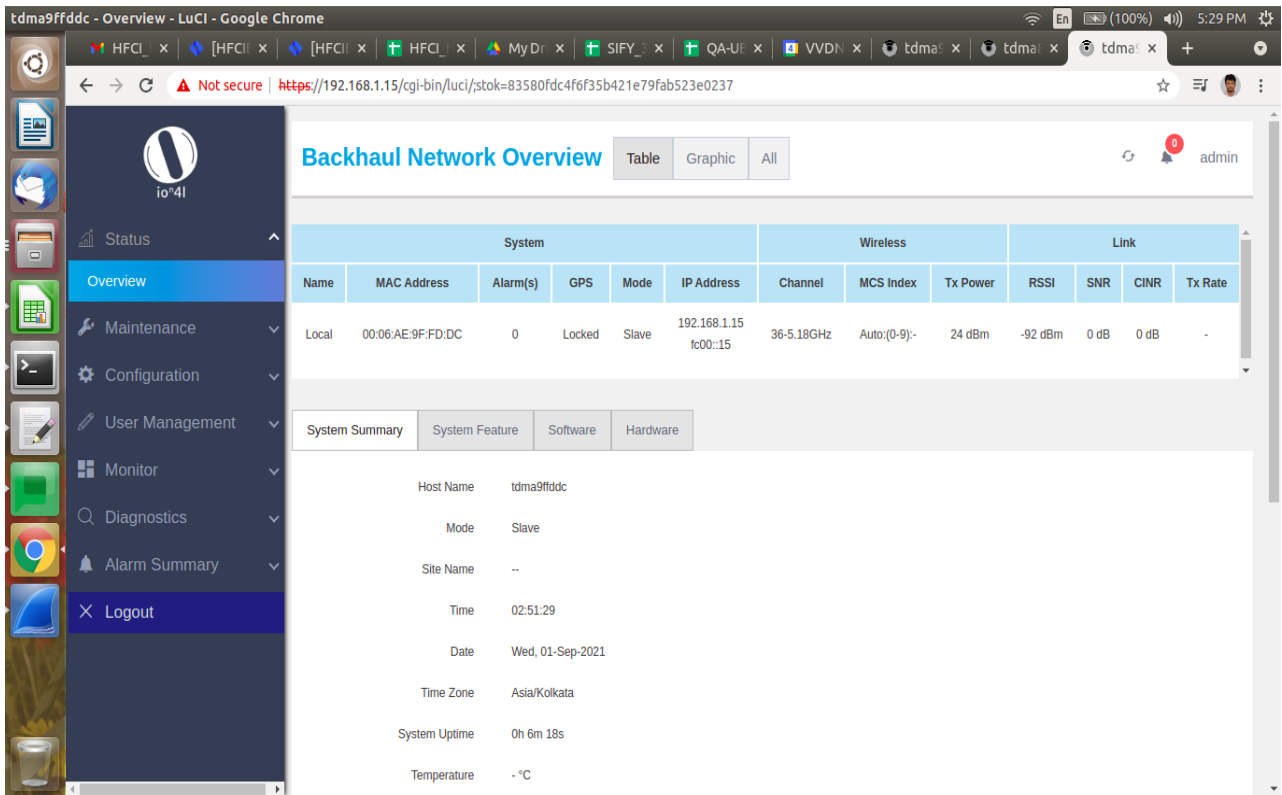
tdma9ffddc - Overview - LuCI - Google Chrome

En (100%) 5:29 PM

HFCI_ × [HFCI × [HFCI × HFCI_ × My Dr × SIFY_ × QA-UE × VVDN × tdma × tdma × tdma ×

Not secure https://192.168.1.15/cgi-bin/luci/;stok=83580fdc4f6f35b421e79fab523e0237

io^4l

Status
Overview
Maintenance
Configuration
User Management
Monitor
Diagnostics
Alarm Summary
Logout

Backhaul Network Overview

Table Graphic All

0 admin

| System | | | | | | Wireless | | | Link | | | |
|---|---|---|---|---|---|---|---|---|---|---|---|---|
| Name | MAC Address | Alarm(s) | GPS | Mode | IP Address | Channel | MCS Index | Tx Power | RSSI | SNR | CINR | Tx Rate |
| Local | 00:06:AE:9F:FD:DC | 0 | Locked | Slave | 192.168.1.15 fc00::15 | 36-5.18GHz | Auto:(0-9):- | 24 dBm | -92 dBm | 0 dB | 0 dB | - |

System Summary System Feature Software Hardware

Host Name tdma9ffddc

Mode Slave

Site Name --

Time 02:51:29

Date Wed, 01-Sep-2021

Time Zone Asia/Kolkata

System Uptime 0h 6m 18s

Temperature - °C